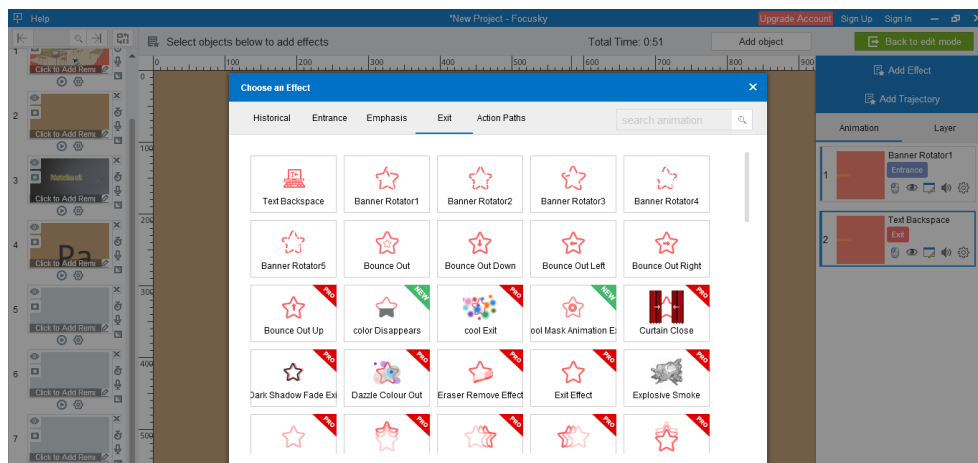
Help

*New Project - Focusky

Upgrade Account Sign Up Sign In

Select objects below to add effects

Total Time: 0:51

Add object

Back to edit mode

Add Effect

Add Trajectory

Animation Layer

Banner Rotator1
Entrance

Text Backspace
Exit

Click to Add Rem

Notebook

Choose an Effect

Historical Entrance Emphasis Exit Action Paths

search animation

| Text Backspace | Banner Rotator1 | Banner Rotator2 | Banner Rotator3 | Banner Rotator4 |
|---|---|---|---|---|
| Banner Rotator5 | Bounce Out | Bounce Out Down | Bounce Out Left | Bounce Out Right |
| Bounce Out Up | color Disappears | cool Exit | ool Mask Animation E | Curtain Close |
| Dark Shadow Fade Exi | Dazzle Colour Out | Eraser Remove Effect | Exit Effect | Explosive Smoke |

PRO
NEW